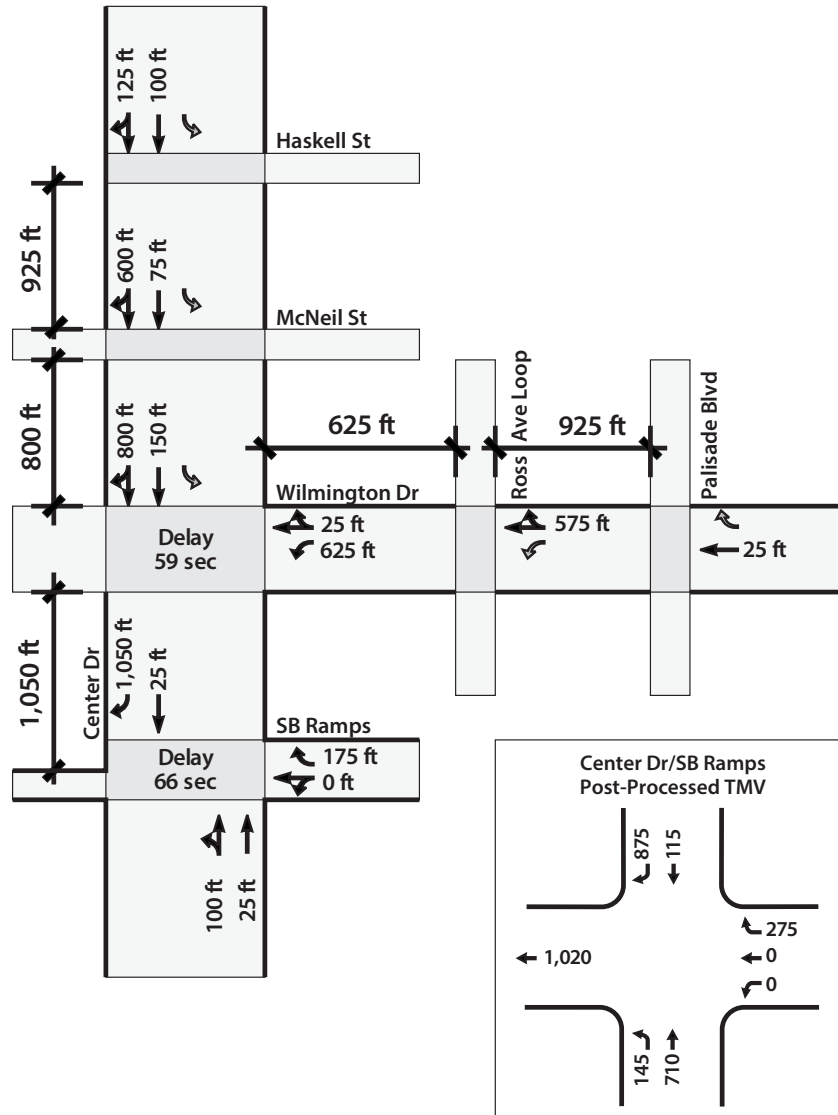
125 ft
100 ft
Haskell St
925 ft
600 ft
75 ft
McNeil St
800 ft
800 ft
150 ft
625 ft
Ross Ave Loop
925 ft
Palisade Blvd
Wilmington Dr
Delay
59 sec
25 ft
625 ft
575 ft
25 ft
1,050 ft
Center Dr
1,050 ft
25 ft
SB Ramps
Delay
66 sec
175 ft
0 ft
100 ft
25 ft

Center Dr/SB Ramps
Post-Processed TMV
875
115
275
1,020
0
0
145
710